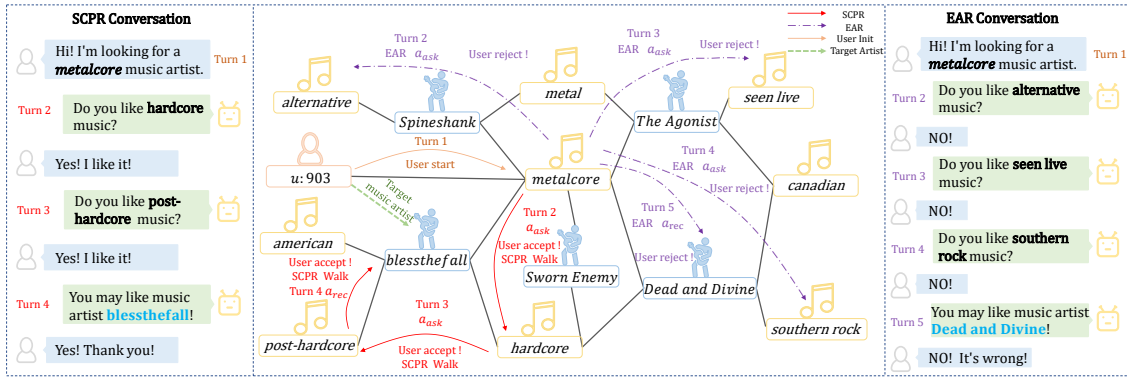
SCPR Conversation

Hi! I'm looking for a ***metalcore*** music artist. Turn 1

Turn 2 Do you like **hardcore** music?

Yes! I like it!

Turn 3 Do you like **post-hardcore** music?

Yes! I like it!

Turn 4 You may like music artist **blessthefall**!

Yes! Thank you!

SCPR
EAR
User Init
Target Artist

Turn 3 EAR $a_{ask}$
User reject !
User reject !
alternative
Spineshank
metal
The Agonist
seen live
Turn 1
User start
$u$: 903
metalcore
Target music artist
Turn 4 EAR $a_{ask}$
User reject !
canadian
Turn 2 $a_{ask}$
User accept ! SCPR Walk
Turn 5 EAR $a_{rec}$
User reject !
american
blessthefall
User accept ! SCPR Walk Turn 4 $a_{rec}$
Sworn Enemy
Dead and Divine
Turn 3 $a_{ask}$
post-hardcore
User accept ! SCPR Walk
hardcore
southern rock

EAR Conversation

Hi! I'm looking for a ***metalcore*** music artist. Turn 1

Turn 2 Do you like **alternative** music?

NO!

Turn 3 Do you like **seen live** music?

NO!

Turn 4 Do you like **southern rock** music?

NO!

Turn 5 You may like music artist **Dead and Divine**!

NO! It's wrong!